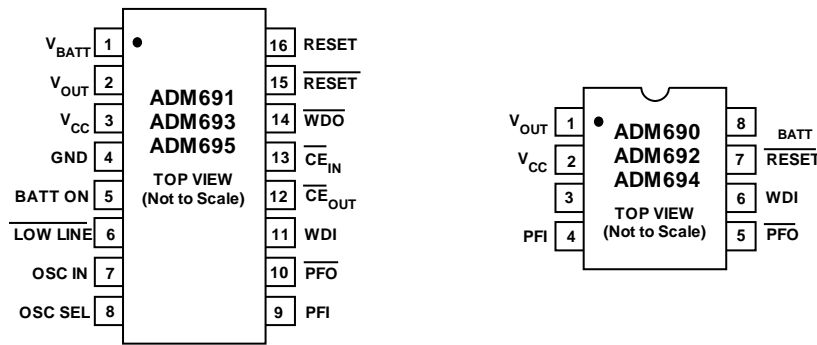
$V_{BATT}$ 1
$V_{OUT}$ 2
$V_{CC}$ 3
GND 4
BATT ON 5
$\overline{\text{LOW LINE}}$ 6
OSC IN 7
OSC SEL 8

ADM691
ADM693
ADM695
TOP VIEW
(Not to Scale)

16 RESET
15 $\overline{\text{RESET}}$
14 $\overline{\text{WDO}}$
13 $\overline{\text{CE}}_{IN}$
12 $\overline{\text{CE}}_{OUT}$
11 WDI
10 $\overline{\text{PFO}}$
9 PFI

$V_{OUT}$ 1
$V_{CC}$ 2
3
PFI 4

ADM690
ADM692
ADM694
TOP VIEW
(Not to Scale)

8 BATT
7 $\overline{\text{RESET}}$
6 WDI
5 $\overline{\text{PFO}}$